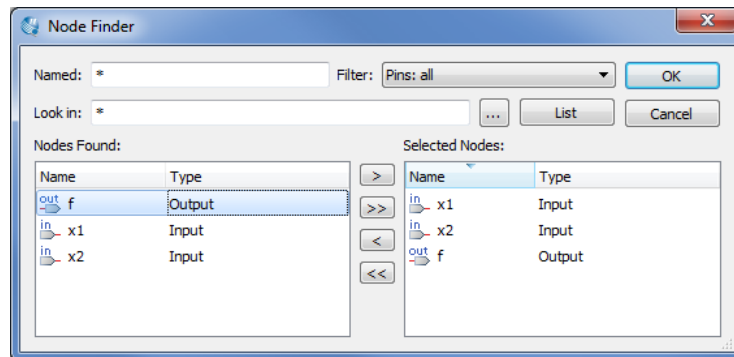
Node Finder

Named: *

Filter: Pins: all

OK

Look in: *

...

List

Cancel

Nodes Found:

| Name | Type |
|---|---|
| out f | Output |
| in x1 | Input |
| in x2 | Input |

>

>>

<

<<

Selected Nodes:

| Name | Type |
|---|---|
| in x1 | Input |
| in x2 | Input |
| out f | Output |